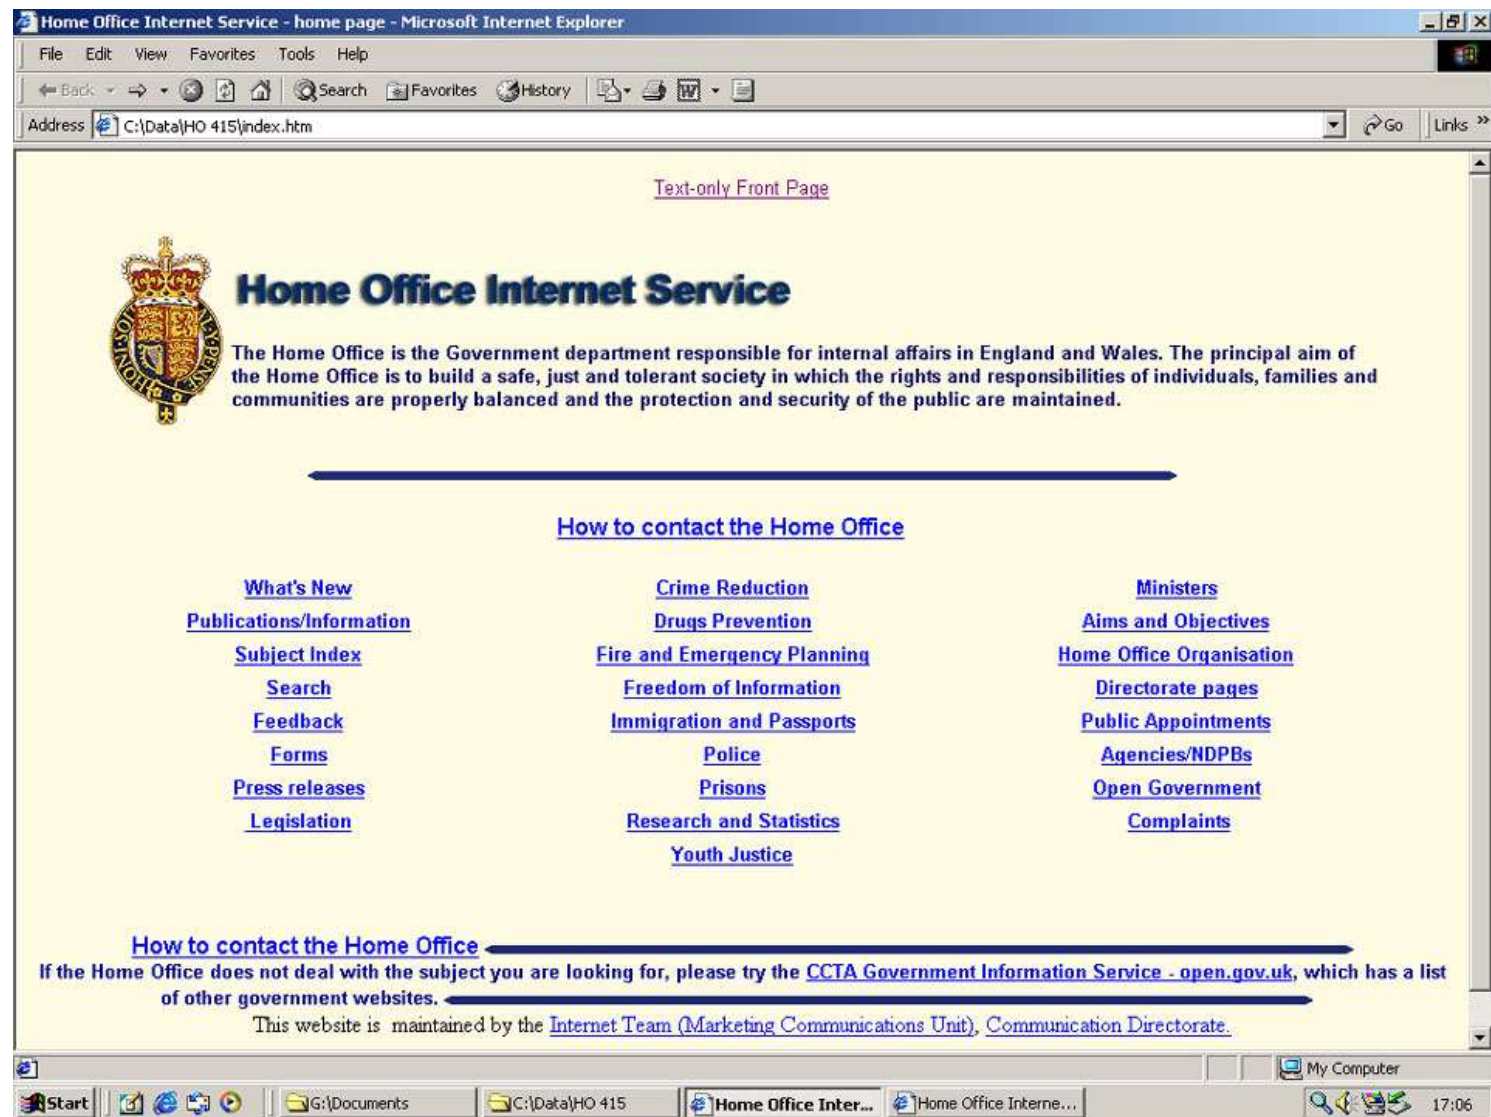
Home Office Internet Service - home page - Microsoft Internet Explorer

File Edit View Favorites Tools Help

Back Search Favorites History

Address C:\Data\HO 415\index.htm Go Links

Text-only Front Page

Home Office Internet Service

The Home Office is the Government department responsible for internal affairs in England and Wales. The principal aim of the Home Office is to build a safe, just and tolerant society in which the rights and responsibilities of individuals, families and communities are properly balanced and the protection and security of the public are maintained.

How to contact the Home Office

What's New
Publications/Information
Subject Index
Search
Feedback
Forms
Press releases
Legislation

Crime Reduction
Drugs Prevention
Fire and Emergency Planning
Freedom of Information
Immigration and Passports
Police
Prisons
Research and Statistics
Youth Justice

Ministers
Aims and Objectives
Home Office Organisation
Directorate pages
Public Appointments
Agencies/NDPBs
Open Government
Complaints

How to contact the Home Office

If the Home Office does not deal with the subject you are looking for, please try the CCTA Government Information Service - open.gov.uk, which has a list of other government websites.

This website is maintained by the Internet Team (Marketing Communications Unit), Communication Directorate.

My Computer

Start G:\Documents C:\Data\HO 415 Home Office Inter... Home Office Interne... 17:06